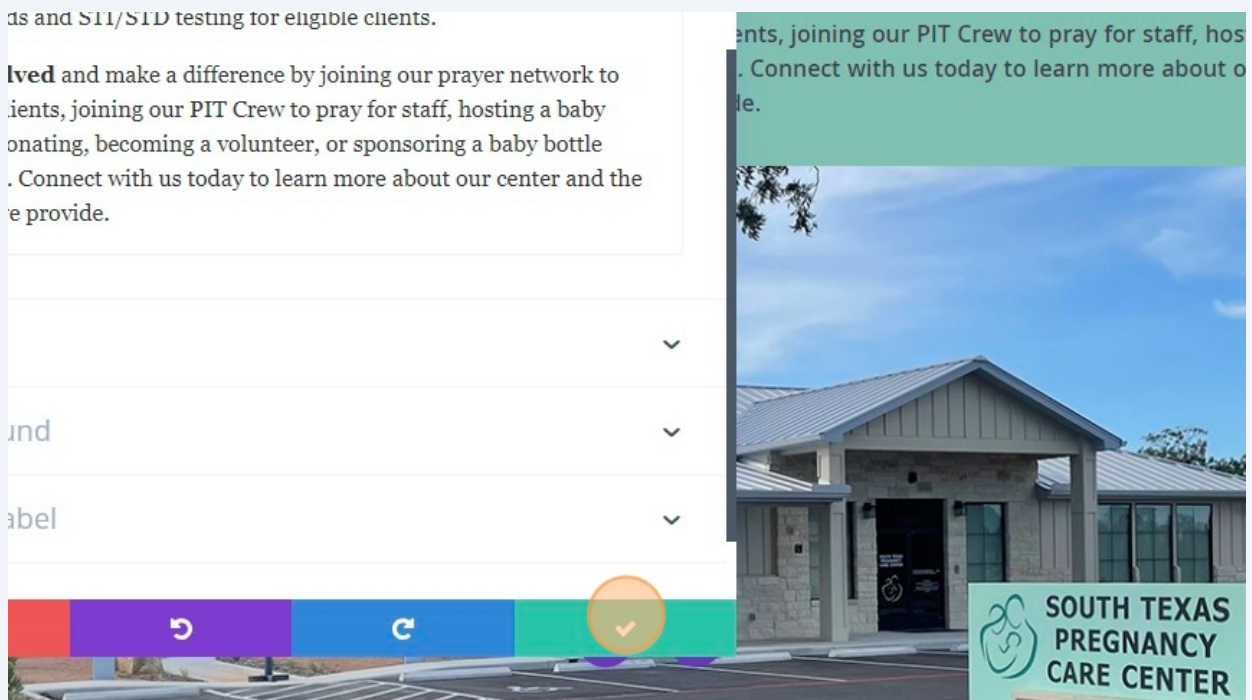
ds and STI/STD testing for eligible clients.

lved and make a difference by joining our prayer network to lients, joining our PIT Crew to pray for staff, hosting a baby onating, becoming a volunteer, or sponsoring a baby bottle . Connect with us today to learn more about our center and the e provide.

und

abel

ents, joining our PIT Crew to pray for staff, hos . Connect with us today to learn more about o le.

SOUTH TEXAS PREGNANCY CARE CENTER